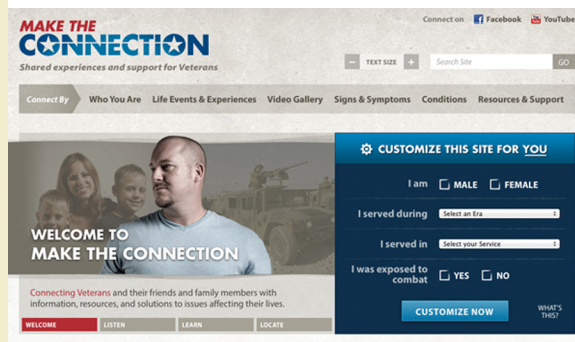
MAKE THE
CONNECTION
Shared experiences and support for Veterans

Connect on Facebook YouTube

- TEXT SIZE +
Search Site
GO

Connect By
Who You Are
Life Events & Experiences
Video Gallery
Signs & Symptoms
Conditions
Resources & Support

WELCOME TO
MAKE THE CONNECTION

Connecting Veterans and their friends and family members with information, resources, and solutions to issues affecting their lives.

WELCOME
LISTEN
LEARN
LOCATE

CUSTOMIZE THIS SITE FOR YOU

I am MALE FEMALE

I served during Select an Era

I served in Select your Service

I was exposed to combat YES NO

CUSTOMIZE NOW

WHAT'S THIS?